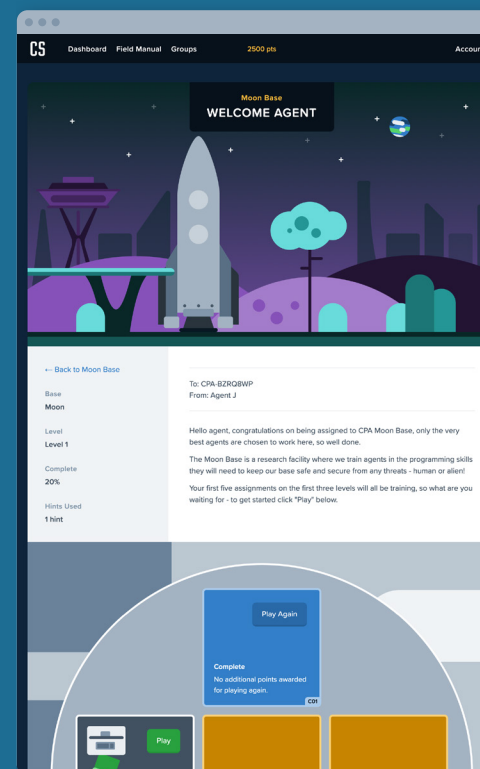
CS Dashboard Field Manual Groups 2500 pts Accou

Moon Base
WELCOME AGENT

← Back to Moon Base

Base
Moon

Level
Level 1

Complete
20%

Hints Used
1 hint

To: CPA-BZRQBWP
From: Agent J

Hello agent, congratulations on being assigned to CPA Moon Base, only the very best agents are chosen to work here, so well done.

The Moon Base is a research facility where we train agents in the programming skills they will need to keep our base safe and secure from any threats - human or alien!

Your first five assignments on the first three levels will all be training, so what are you waiting for - to get started click "Play" below.

Play Again

Complete
No additional points awarded for playing again.
C01

Play